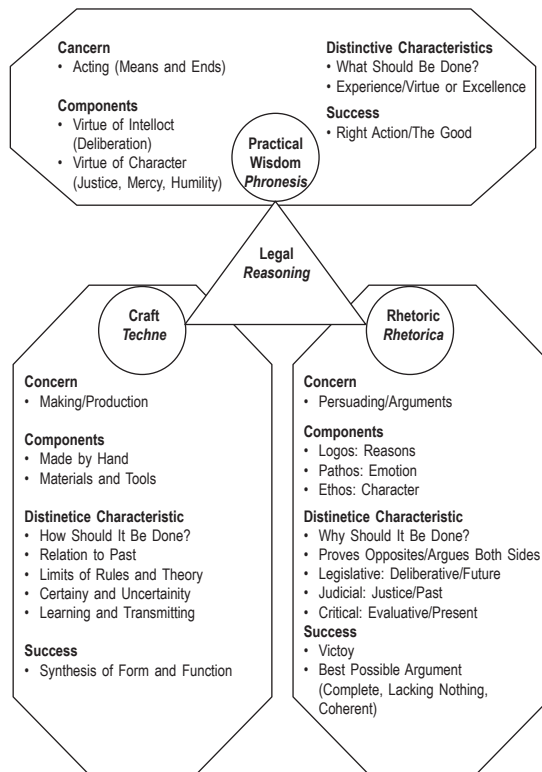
Cancern
• Acting (Means and Ends)

Components
• Virtue of Intelloct (Deliberation)
• Virtue of Character (Justice, Mercy, Humility)

Distinctive Characteristics
• What Should Be Done?
• Experience/Virtue or Excellence

Success
• Right Action/The Good

Practical Wisdom
*Phronesis*

Legal
*Reasoning*

Craft
*Techne*

Rhetoric
*Rhetorica*

Concern
• Making/Production

Components
• Made by Hand
• Materials and Tools

Distinetice Characteristic
• How Should It Be Done?
• Relation to Past
• Limits of Rules and Theory
• Certainy and Uncertainity
• Learning and Transmitting

Success
• Synthesis of Form and Function

Concern
• Persuading/Arguments

Components
• Logos: Reasons
• Pathos: Emotion
• Ethos: Character

Distinetice Characteristic
• Why Should It Be Done?
• Proves Opposites/Argues Both Sides
• Legislative: Deliberative/Future
• Judicial: Justice/Past
• Critical: Evaluative/Present

Success
• Victoy
• Best Possible Argument (Complete, Lacking Nothing, Coherent)